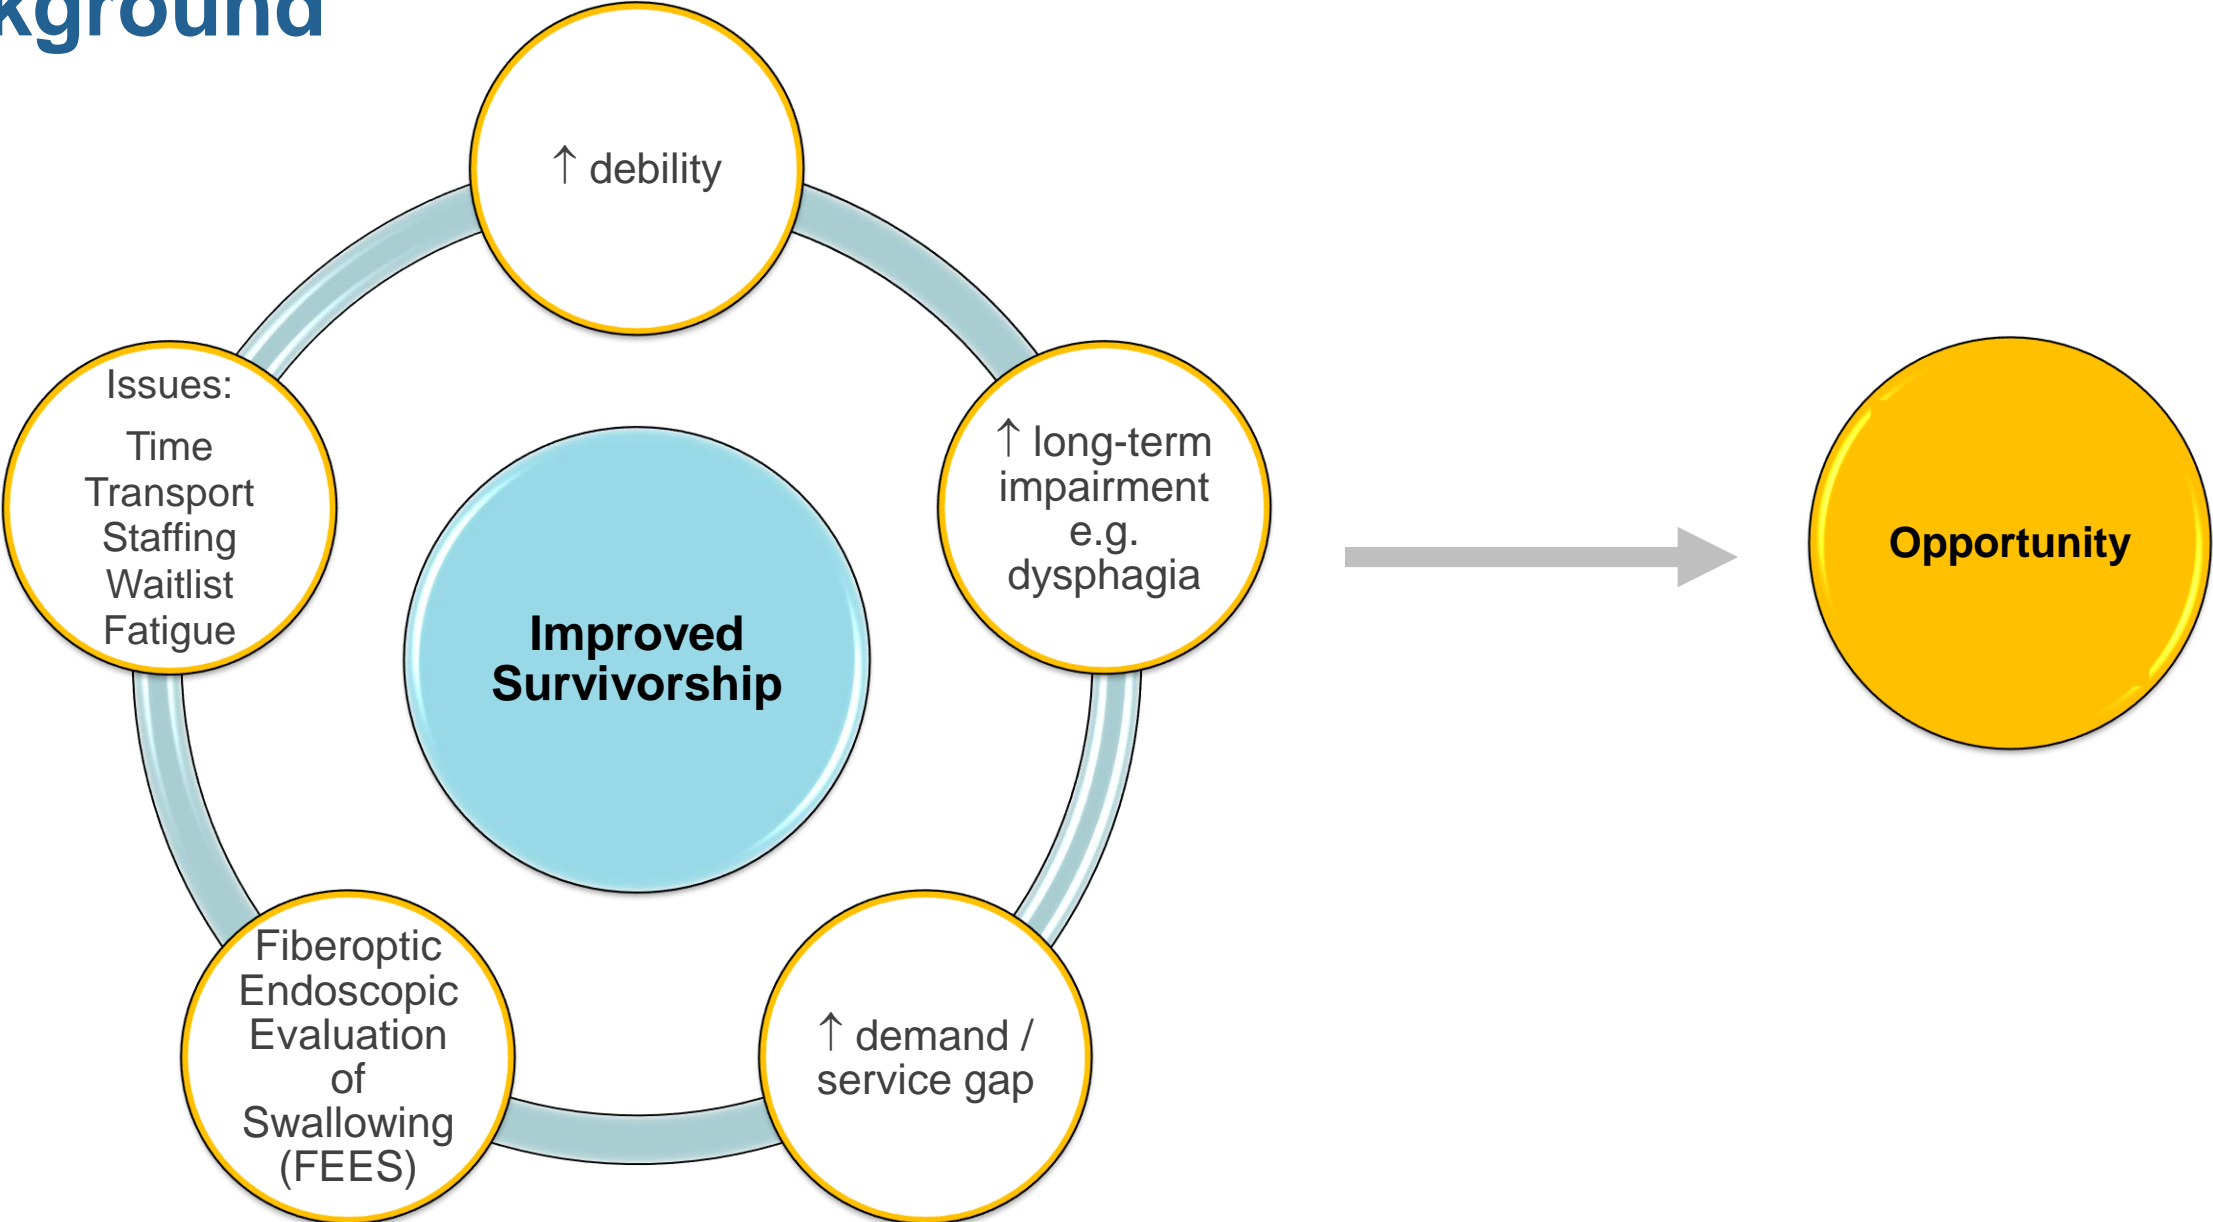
kground

↑ debility

↑ long-term impairment e.g. dysphagia

↑ demand / service gap

Fiberoptic Endoscopic Evaluation of Swallowing (FEES)

Issues:
Time
Transport
Staffing
Waitlist
Fatigue

Improved Survivorship

Opportunity